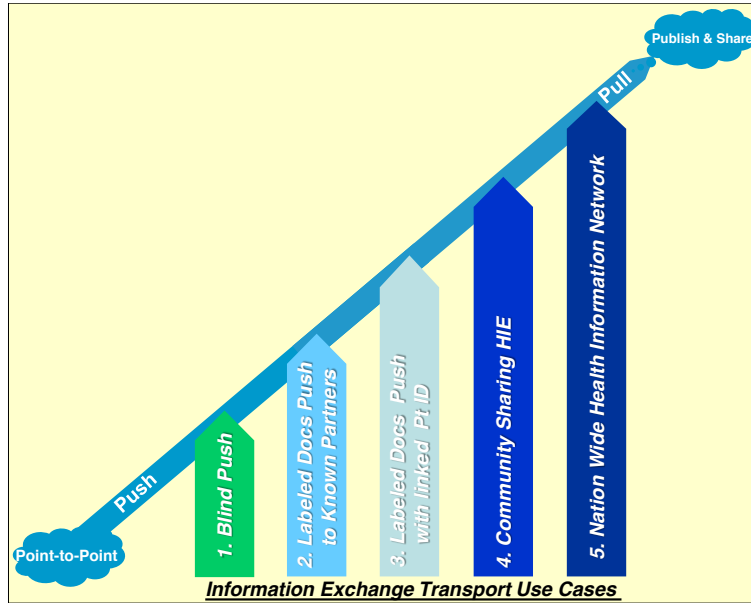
Publish & Share

Pull

Push

Point-to-Point

1. Blind Push

2. Labeled Docs Push to Known Partners

3. Labeled Docs Push with linked Pt ID

4. Community Sharing HIE

5. Nation Wide Health Information Network

Information Exchange Transport Use Cases